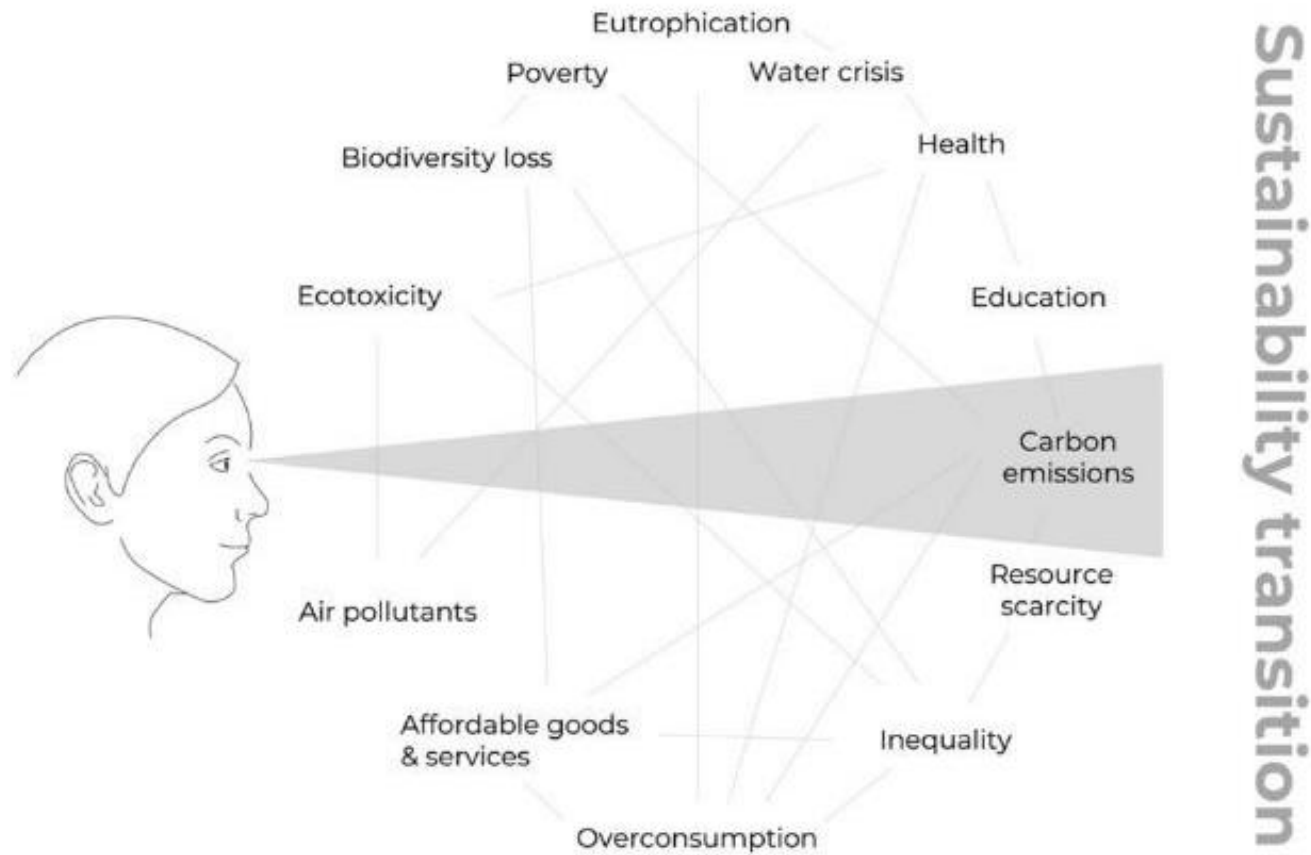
Eutrophication

Poverty

Water crisis

Biodiversity loss

Health

Ecotoxicity

Education

Carbon emissions

Resource scarcity

Air pollutants

Affordable goods & services

Inequality

Overconsumption

Sustainability transition